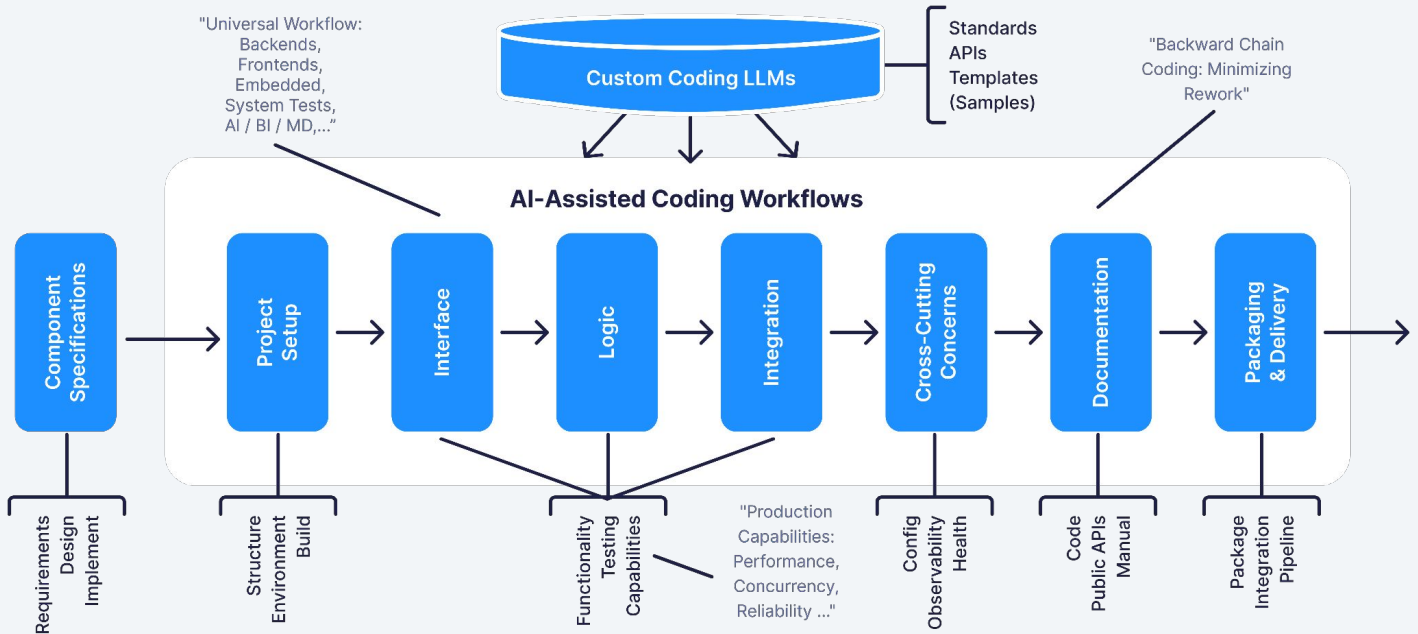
"Universal Workflow: Backends, Frontends, Embedded, System Tests, AI / BI / MD,..."

Custom Coding LLMs

Standards
APIs
Templates
(Samples)

"Backward Chain Coding: Minimizing Rework"

AI-Assisted Coding Workflows

Component Specifications

Project Setup

Interface

Logic

Integration

Cross-Cutting Concerns

Documentation

Packaging & Delivery

Requirements
Design
Implement

Structure
Environment
Build

Functionality
Testing
Capabilities

"Production Capabilities: Performance, Concurrency, Reliability ..."

Config
Observability
Health

Code
Public APIs
Manual

Package
Integration
Pipeline